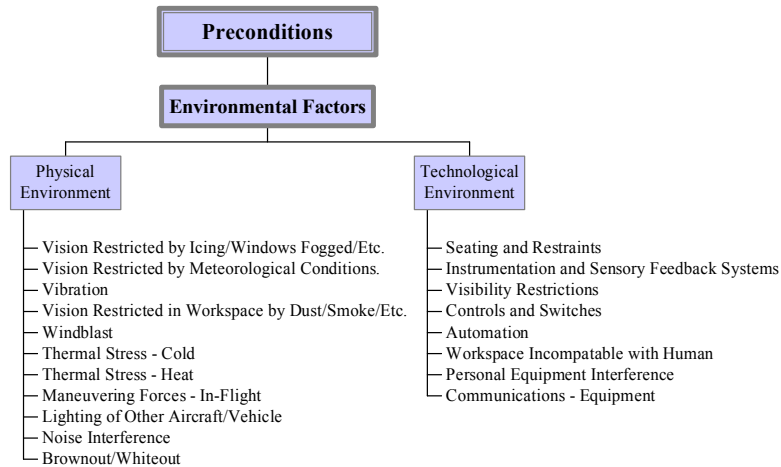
Preconditions

Environmental Factors

Physical Environment

Vision Restricted by Icing/Windows Fogged/Etc.
Vision Restricted by Meteorological Conditions.
Vibration
Vision Restricted in Workspace by Dust/Smoke/Etc.
Windblast
Thermal Stress - Cold
Thermal Stress - Heat
Maneuvering Forces - In-Flight
Lighting of Other Aircraft/Vehicle
Noise Interference
Brownout/Whiteout

Technological Environment

Seating and Restraints
Instrumentation and Sensory Feedback Systems
Visibility Restrictions
Controls and Switches
Automation
Workspace Incompatable with Human
Personal Equipment Interference
Communications - Equipment